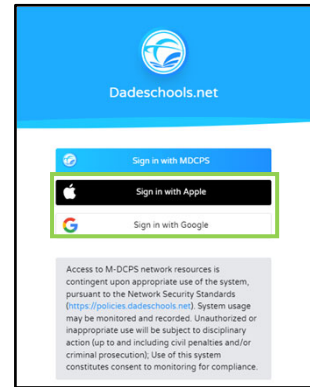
Dadeschools.net

Sign in with MDCPS

Sign in with Apple

Sign in with Google

Access to M-DCPS network resources is contingent upon appropriate use of the system, pursuant to the Network Security Standards (https://policies.dadeschools.net). System usage may be monitored and recorded. Unauthorized or inappropriate use will be subject to disciplinary action (up to and including civil penalties and/or criminal prosecution); Use of this system constitutes consent to monitoring for compliance.